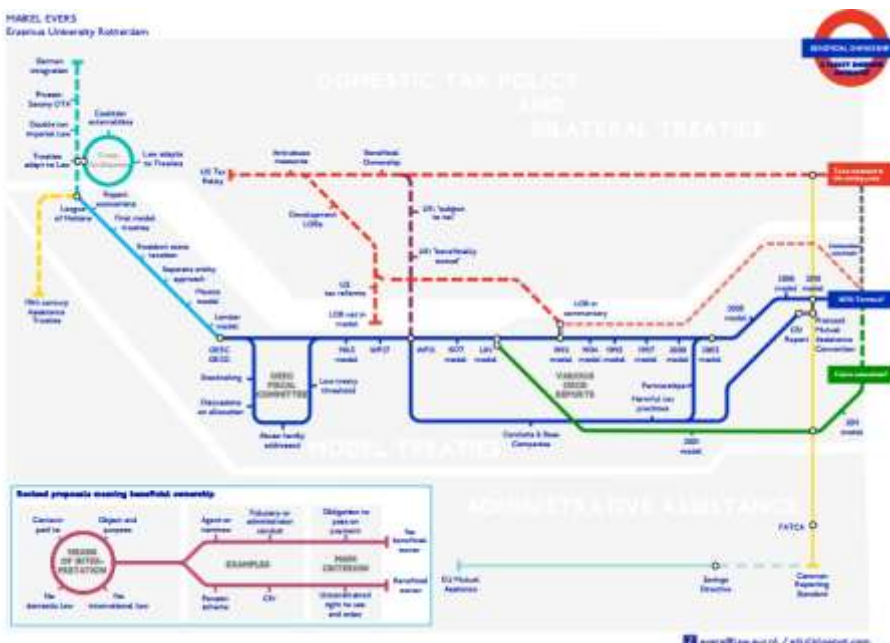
MAIKEL EVERS
Erasmus University Rotterdam

BENEFICIAL OWNERSHIP

DOMESTIC TAX POLICY AND BILATERAL TREATIES

German integration

Prussian Saxony DTA

Double tax imperial law

Treaties adapt to Law

Establish universalities

Law adapts to Treaties

League of Nations

Report economists

First model treaties

Residence state taxation

Separate entity approach

Mexico model

London model

19th century Assistance Treaties

US Tax Policy

Anti-abuse measures

Beneficial Ownership

Development LOBs

US tax reforms

LOB not in model

OEEC OECD

Stocktaking

Discussions on allocation

OEEC FISCAL COMMITTEE

Low treaty threshold

Abuse hardly addressed

1963 model

WP21

WP15

1977 model

LH model

1992 model

1994 model

1995 model

1997 model

2000 model

2003 model

2008 model

2010 model

2014 model

VARIOUS OECD REPORTS

Partnerships

Harmful tax practices

Conduits & Base Companies

2005 model

EU Report

Mutual Assistance Convention

LOB in commentary

MODEL TREATIES

ADMINISTRATIVE ASSISTANCE

FATCA

EU Mutual Assistance

Savings Directive

Common Reporting Standard

Revised proposals meaning beneficial ownership

Contextual

Object and purpose

MEANS OF INTERPRETATION

Domestic Law

International law

EXAMPLES

Agent or nominee

Fiduciary or administrator conduit

Pension scheme

CIV

MAIN CRITERION

Obligation to pass on payment

Unconstrained right to use and enjoy

Not beneficial owner

Beneficial owner

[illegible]